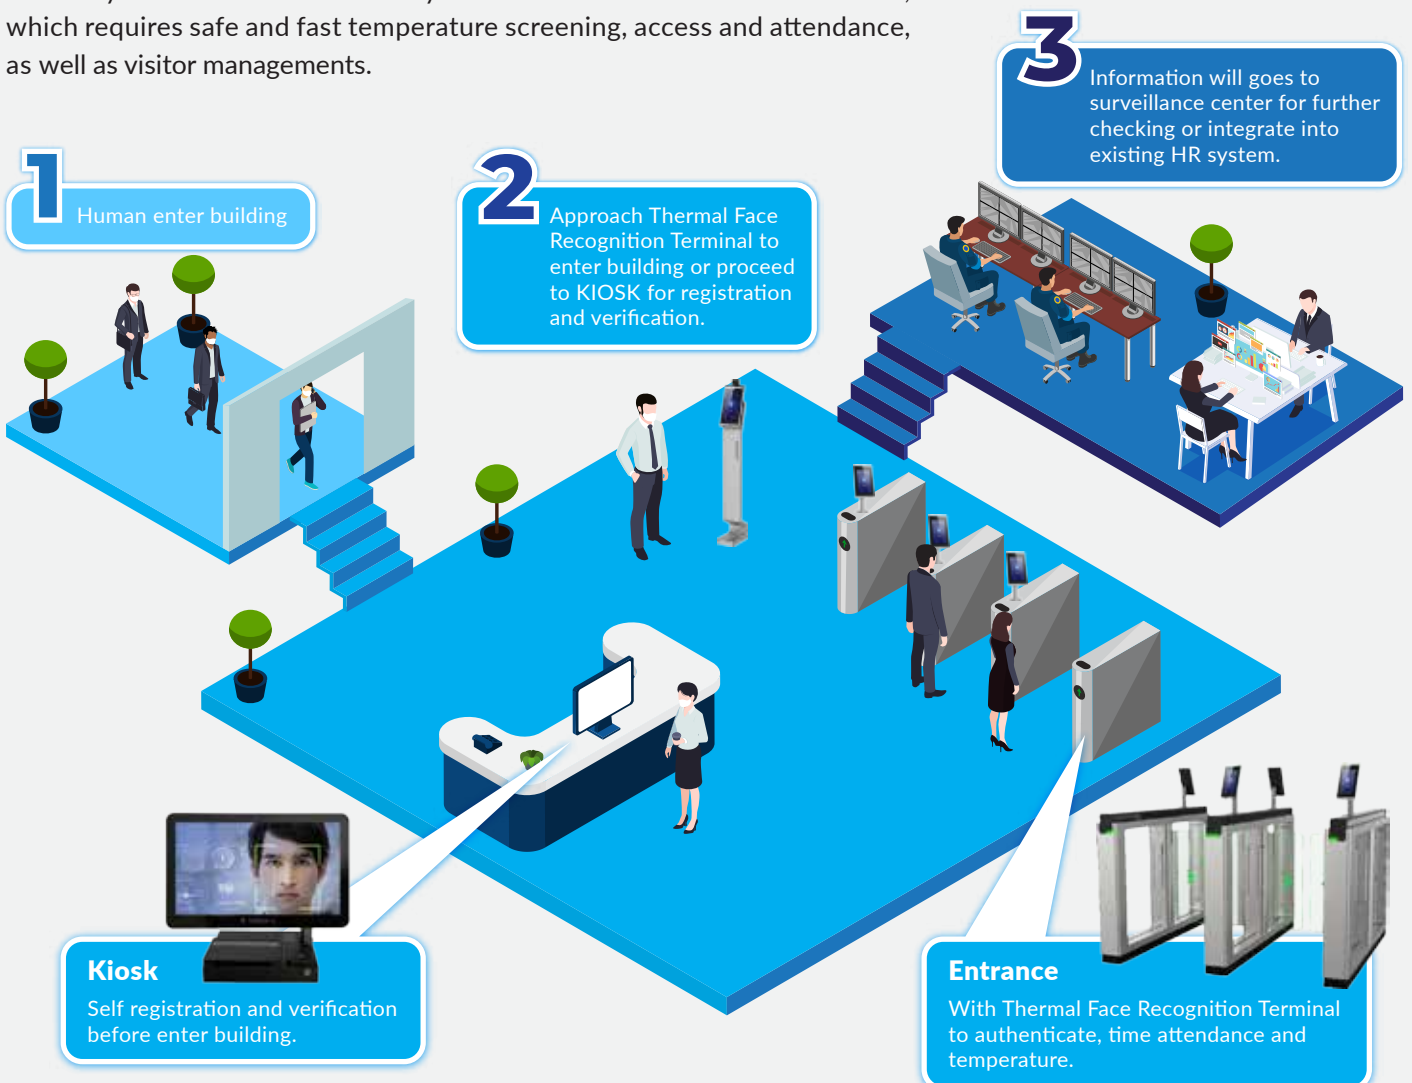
which requires safe and fast temperature screening, access and attendance, as well as visitor managements.

3 Information will goes to surveillance center for further checking or integrate into existing HR system.

1 Human enter building

2 Approach Thermal Face Recognition Terminal to enter building or proceed to KIOSK for registration and verification.

Kiosk
Self registration and verification before enter building.

Entrance
With Thermal Face Recognition Terminal to authenticate, time attendance and temperature.